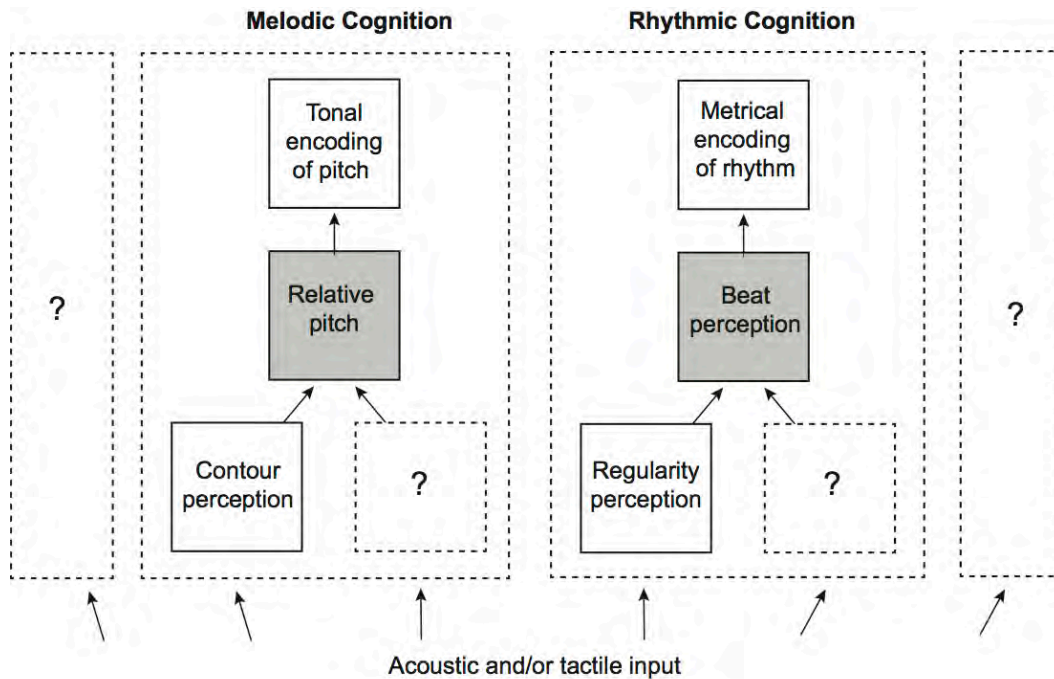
Melodic Cognition

Rhythmic Cognition

?

Tonal encoding of pitch

Relative pitch

Contour perception

?

Metrical encoding of rhythm

Beat perception

Regularity perception

?

?

Acoustic and/or tactile input